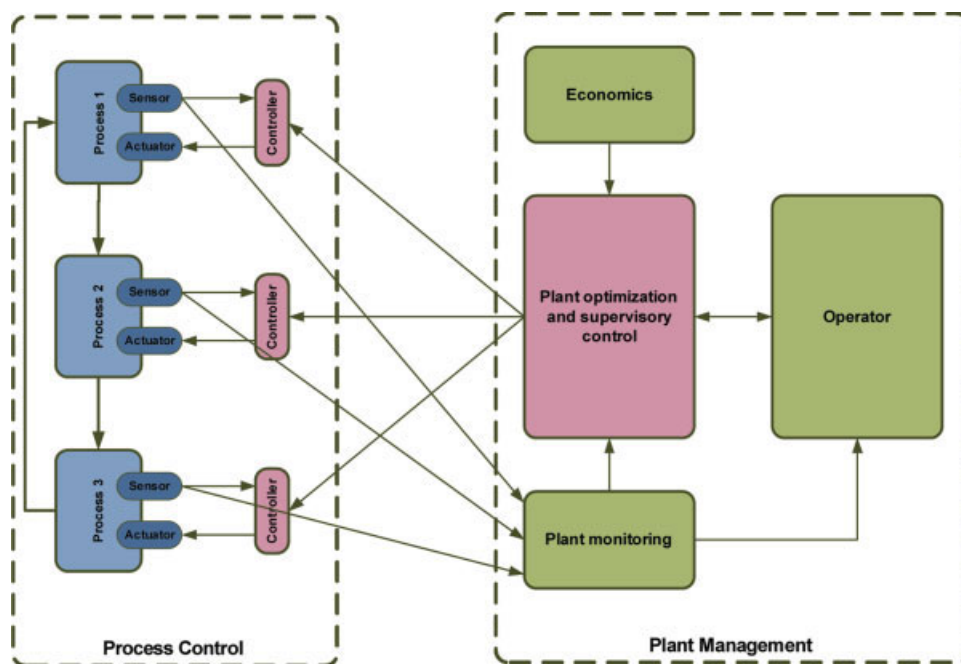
Process 1
Sensor
Actuator
Controller

Process 2
Sensor
Actuator
Controller

Process 3
Sensor
Actuator
Controller

Process Control

Economics

Plant optimization and supervisory control

Operator

Plant monitoring

Plant Management